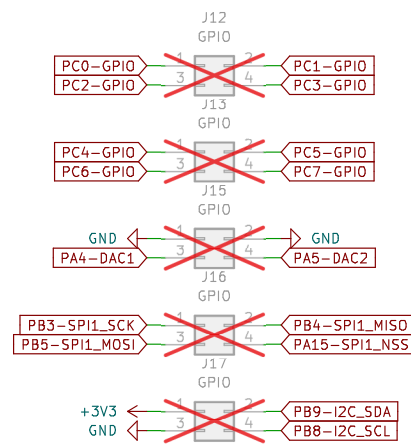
J12
GPIO
PC0-GPIO
1
2
PC1-GPIO
PC2-GPIO
3
4
PC3-GPIO
J13
GPIO
PC4-GPIO
1
2
PC5-GPIO
PC6-GPIO
3
4
PC7-GPIO
J15
GPIO
GND
1
2
GND
PA4-DAC1
3
4
PA5-DAC2
J16
GPIO
PB3-SPI1_SCK
1
2
PB4-SPI1_MISO
PB5-SPI1_MOSI
3
4
PA15-SPI1_NSS
J17
GPIO
+3V3
1
2
PB9-I2C_SDA
GND
3
4
PB8-I2C_SCL